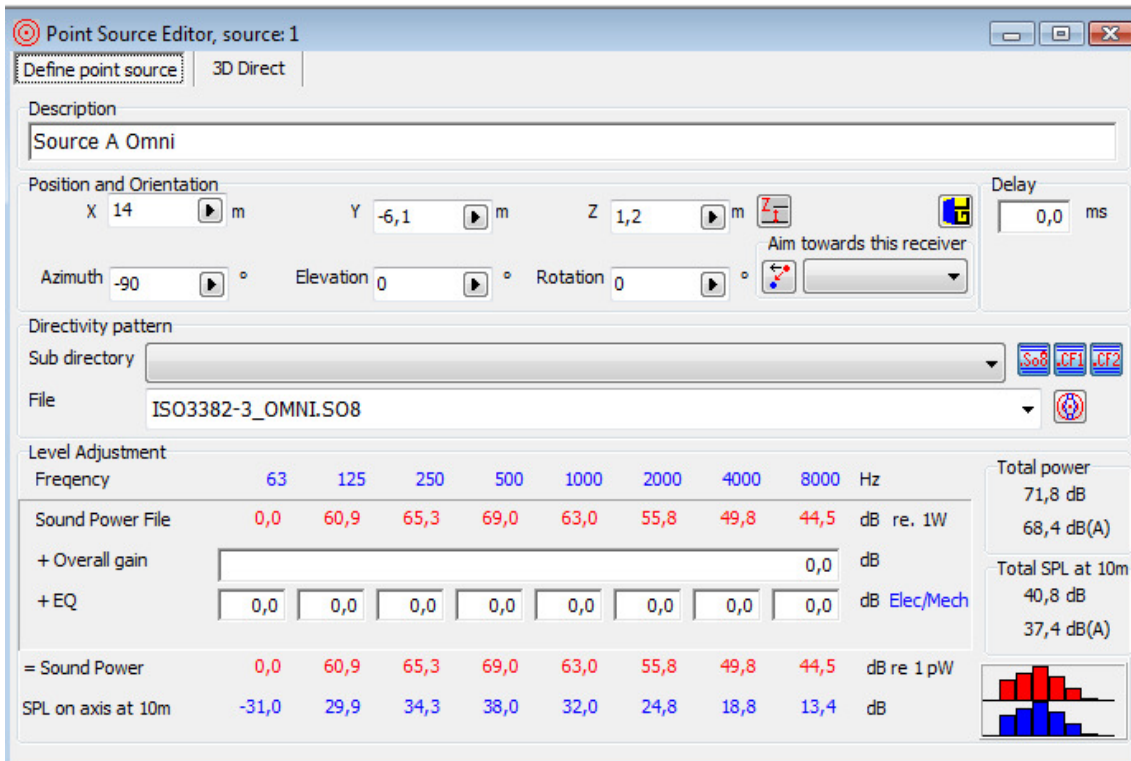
Point Source Editor, source: 1

Define point source | 3D Direct

Description
Source A Omni

Position and Orientation
X 14 m  Y -6,1 m  Z 1,2 m
Azimuth -90 °  Elevation 0 °  Rotation 0 °
Aim towards this receiver

Delay
0,0 ms

Directivity pattern
Sub directory
So8 CF1 CF2
File ISO3382-3_OMNI.SO8

Level Adjustment

| Freqency | 63 | 125 | 250 | 500 | 1000 | 2000 | 4000 | 8000 | Hz |
|---|---|---|---|---|---|---|---|---|---|
| Sound Power File | 0,0 | 60,9 | 65,3 | 69,0 | 63,0 | 55,8 | 49,8 | 44,5 | dB re. 1W |
| + Overall gain | 0,0 | | | | | | | | dB |
| + EQ | 0,0 | 0,0 | 0,0 | 0,0 | 0,0 | 0,0 | 0,0 | 0,0 | dB Elec/Mech |
| = Sound Power | 0,0 | 60,9 | 65,3 | 69,0 | 63,0 | 55,8 | 49,8 | 44,5 | dB re 1 pW |
| SPL on axis at 10m | -31,0 | 29,9 | 34,3 | 38,0 | 32,0 | 24,8 | 18,8 | 13,4 | dB |

Total power
71,8 dB
68,4 dB(A)

Total SPL at 10m
40,8 dB
37,4 dB(A)